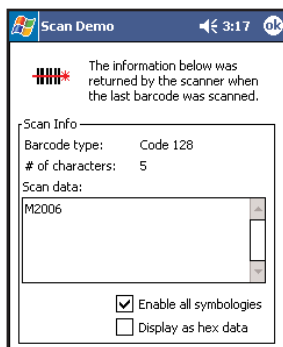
Scan Demo 3:17 ok

The information below was returned by the scanner when the last barcode was scanned.

Scan Info

Barcode type: Code 128

# of characters: 5

Scan data:

M2006

Enable all symbologies

Display as hex data